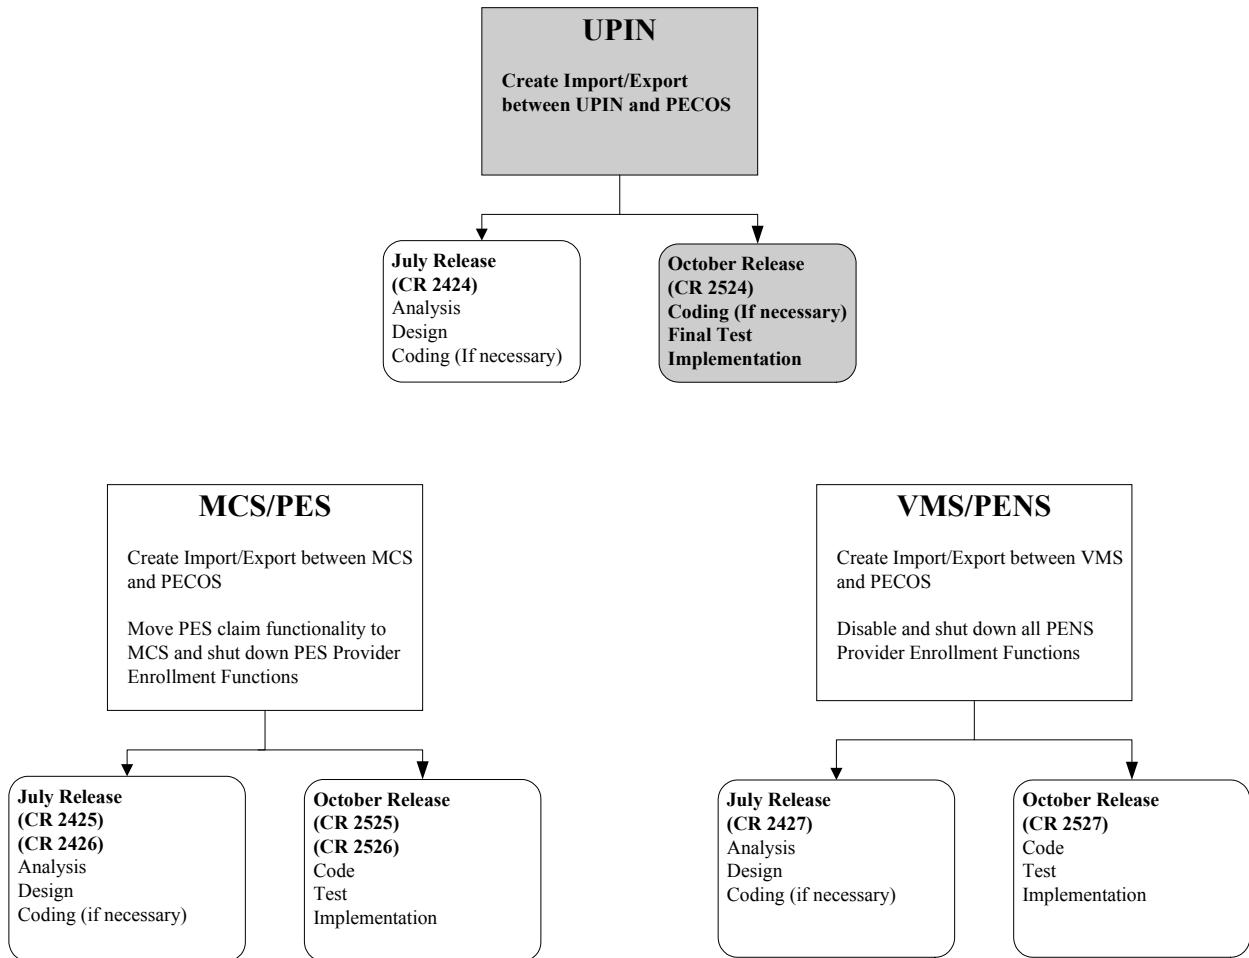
UPIN

Create Import/Export between UPIN and PECOS

July Release
(CR 2424)
Analysis
Design
Coding (If necessary)

October Release
(CR 2524)
Coding (If necessary)
Final Test
Implementation

MCS/PES

Create Import/Export between MCS and PECOS

Move PES claim functionality to MCS and shut down PES Provider Enrollment Functions

July Release
(CR 2425)
(CR 2426)
Analysis
Design
Coding (if necessary)

October Release
(CR 2525)
(CR 2526)
Code
Test
Implementation

VMS/PENS

Create Import/Export between VMS and PECOS

Disable and shut down all PENS Provider Enrollment Functions

July Release
(CR 2427)
Analysis
Design
Coding (if necessary)

October Release
(CR 2527)
Code
Test
Implementation